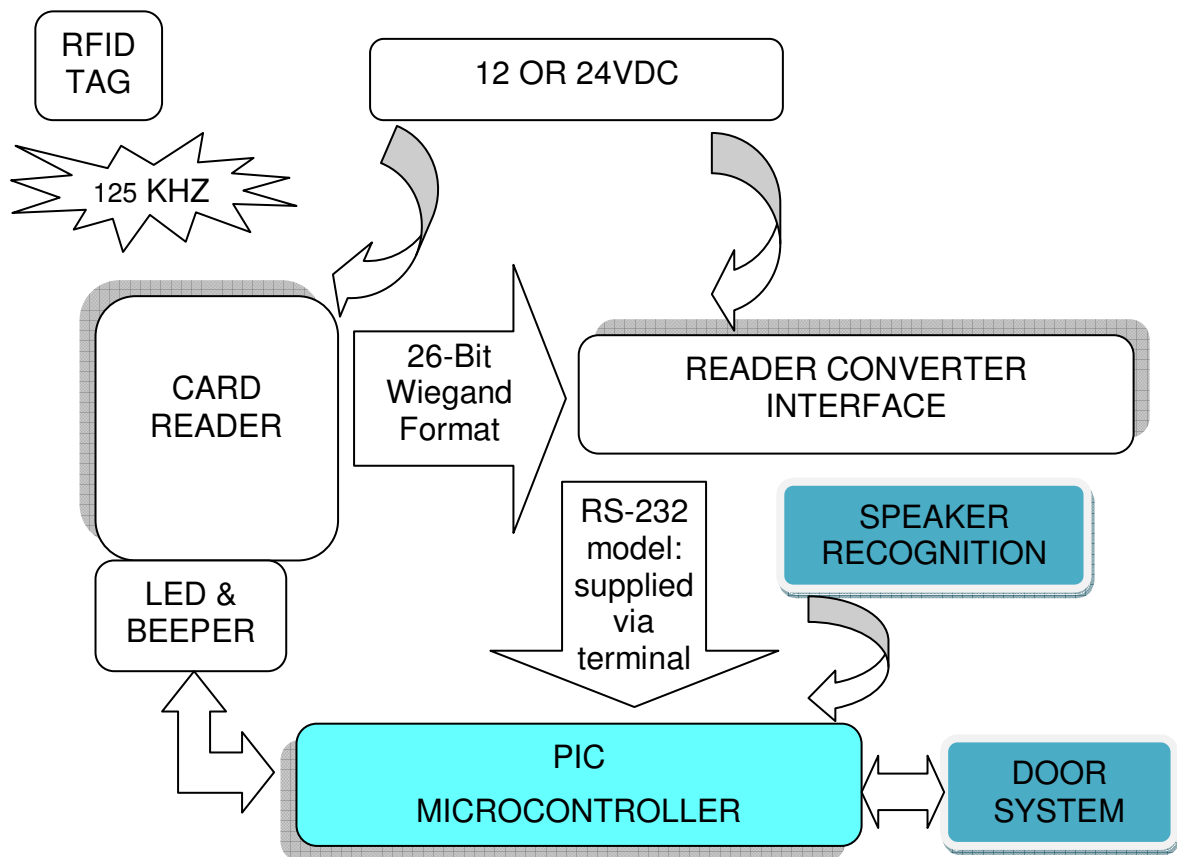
RFID TAG

12 OR 24VDC

125 KHZ

CARD READER

26-Bit Wiegand Format

READER CONVERTER INTERFACE

RS-232 model: supplied via terminal

SPEAKER RECOGNITION

LED & BEEPER

PIC MICROCONTROLLER

DOOR SYSTEM